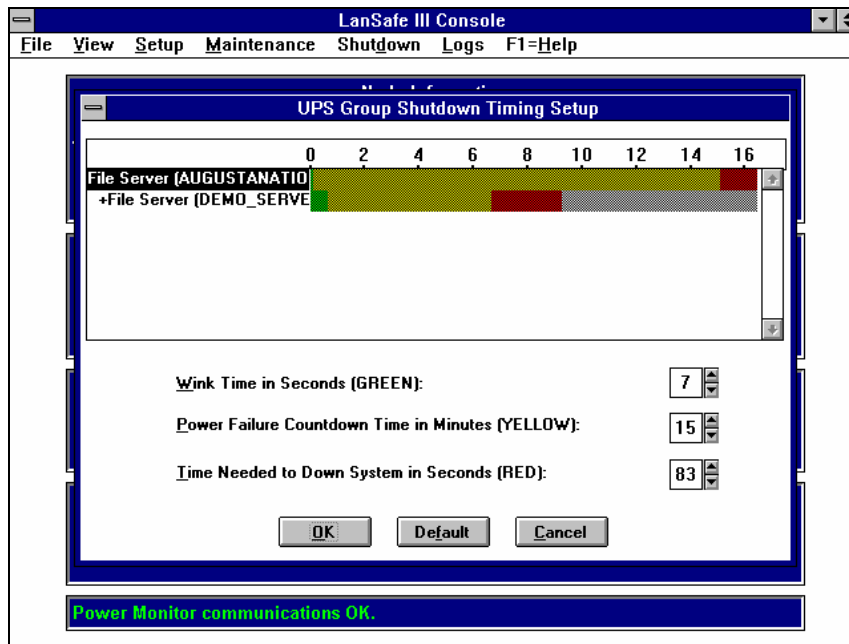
LanSafe III Console

File View Setup Maintenance Shutdown Logs F1=Help

UPS Group Shutdown Timing Setup

0 2 4 6 8 10 12 14 16

File Server (AUGUSTANATIO

+File Server (DEMO_SERVE

Wink Time in Seconds (GREEN): 7

Power Failure Countdown Time in Minutes (YELLOW): 15

Time Needed to Down System in Seconds (RED): 83

OK Default Cancel

Power Monitor communications OK.